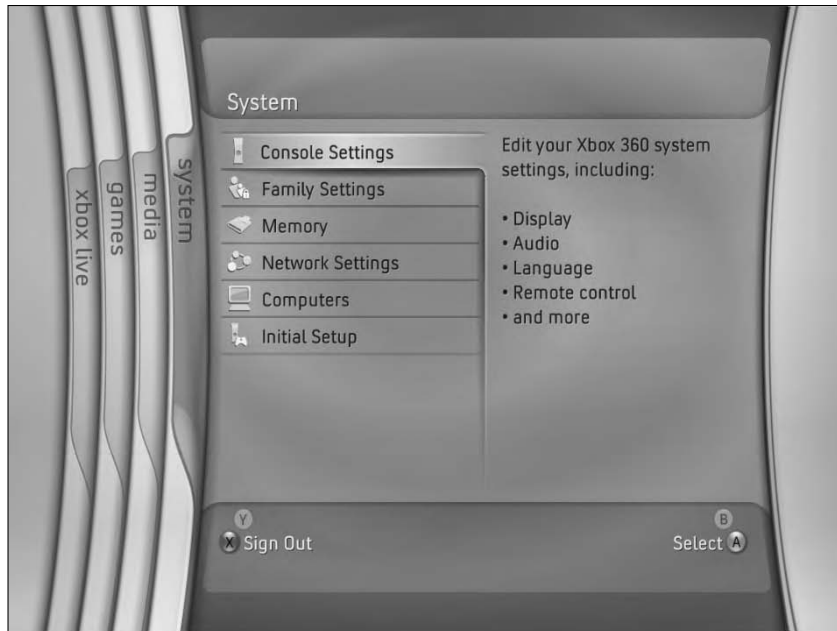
xbox live
games
media
system

System

Console Settings
Family Settings
Memory
Network Settings
Computers
Initial Setup

Edit your Xbox 360 system settings, including:

• Display
• Audio
• Language
• Remote control
• and more

Y
X Sign Out

B
Select A